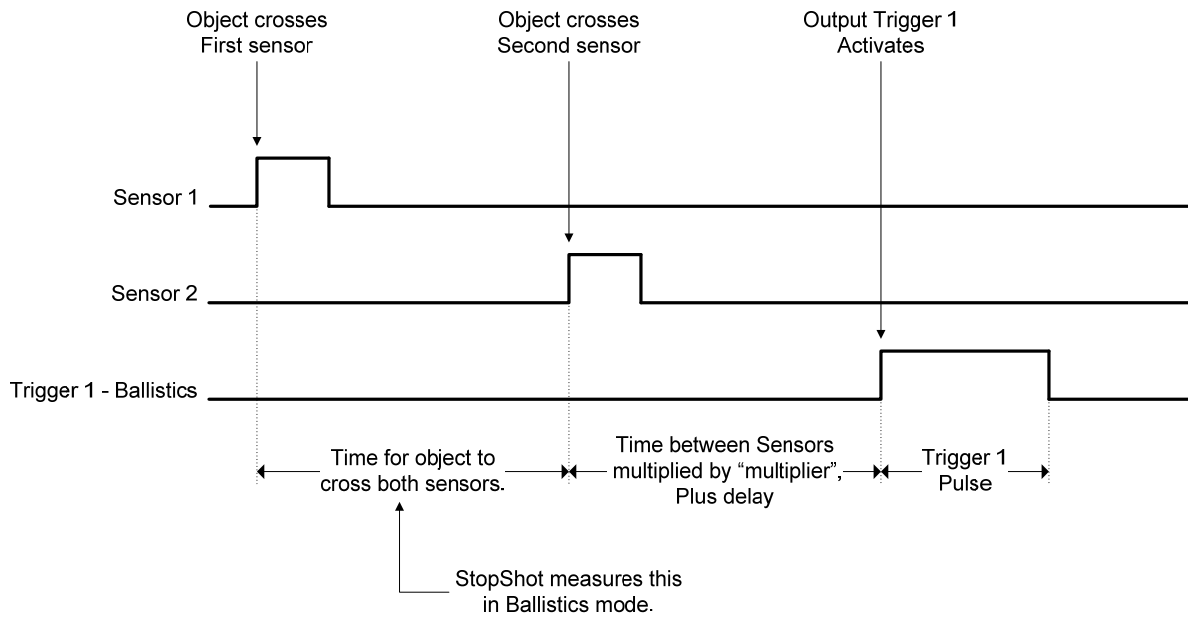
Object crosses First sensor

Object crosses Second sensor

Output Trigger 1 Activates

Sensor 1

Sensor 2

Trigger 1 - Ballistics

Time for object to cross both sensors.

Time between Sensors multiplied by “multiplier”, Plus delay

Trigger 1 Pulse

StopShot measures this in Ballistics mode.